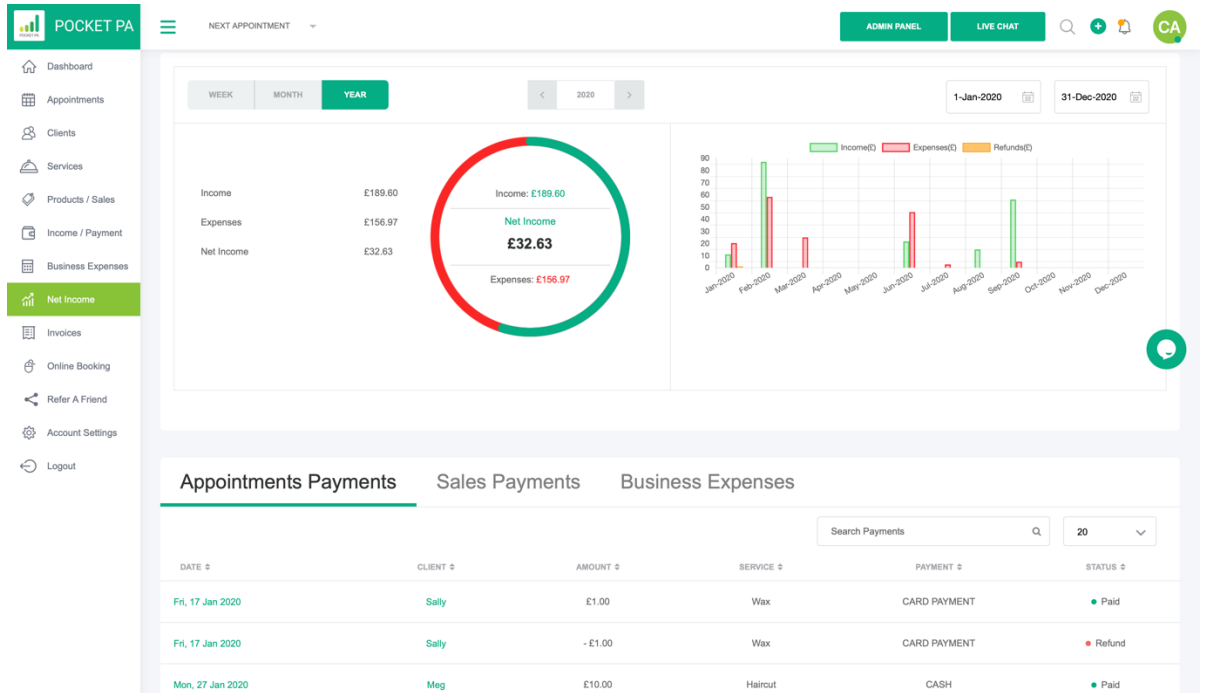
POCKET PA

NEXT APPOINTMENT

ADMIN PANEL
LIVE CHAT
CA

Dashboard
Appointments
Clients
Services
Products / Sales
Income / Payment
Business Expenses
Net Income
Invoices
Online Booking
Refer A Friend
Account Settings
Logout

WEEK
MONTH
YEAR

2020

1-Jan-2020
31-Dec-2020

| | |
|---|---|
| Income | £189.60 |
| Expenses | £156.97 |
| Net Income | £32.63 |

Income: £189.60
Net Income
£32.63
Expenses: £156.97

Income(£)
Expenses(£)
Refunds(£)

90
80
70
60
50
40
30
20
10
0

Jan-2020
Feb-2020
Mar-2020
Apr-2020
May-2020
Jun-2020
Jul-2020
Aug-2020
Sep-2020
Oct-2020
Nov-2020
Dec-2020

Appointments Payments
Sales Payments
Business Expenses

Search Payments
20

| DATE | CLIENT | AMOUNT | SERVICE | PAYMENT | STATUS |
|---|---|---|---|---|---|
| Fri, 17 Jan 2020 | Sally | £1.00 | Wax | CARD PAYMENT | Paid |
| Fri, 17 Jan 2020 | Sally | - £1.00 | Wax | CARD PAYMENT | Refund |
| Mon, 27 Jan 2020 | Meg | £10.00 | Haircut | CASH | Paid |